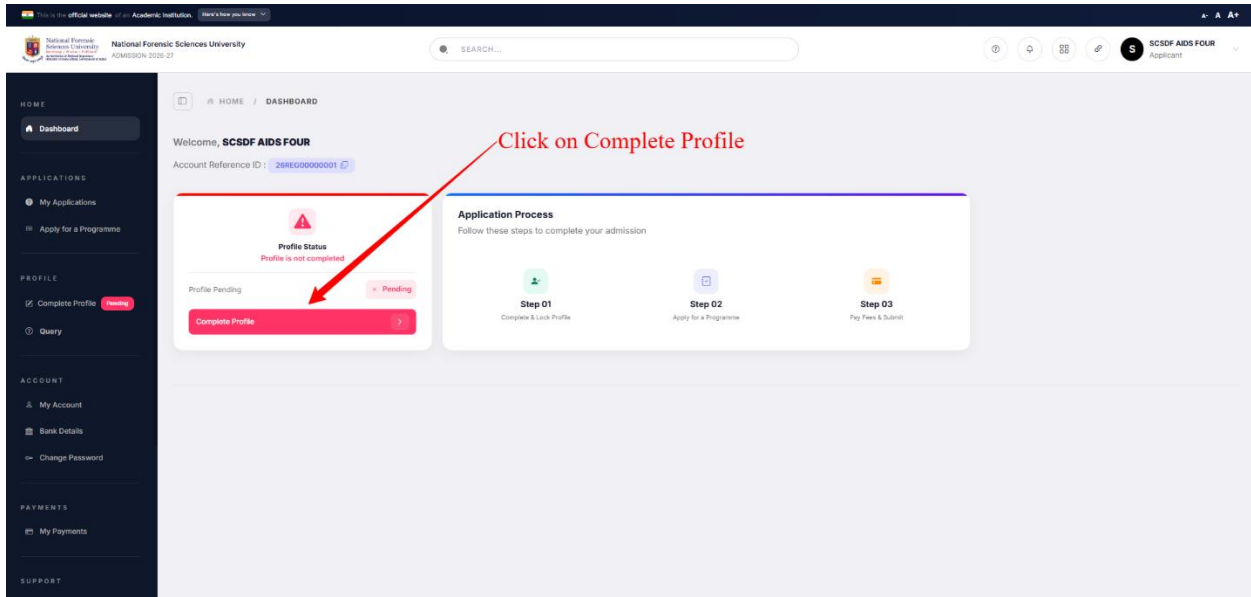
This is the official website of an Academic Institution. Here's how you know

A- A A+

National Forensic Sciences University

National Forensic Sciences University
ADMISSION 2026-27

SEARCH...

S SCSDF AIDS FOUR
Applicant

HOME
Dashboard

APPLICATIONS
My Applications
Apply for a Programme

PROFILE
Complete Profile Pending
Query

ACCOUNT
My Account
Bank Details
Change Password

PAYMENTS
My Payments

SUPPORT

HOME / DASHBOARD

Welcome, SCSDF AIDS FOUR
Account Reference ID : 26REG00000001

Click on Complete Profile

Profile Status
Profile is not completed

Profile Pending
× Pending

Complete Profile

Application Process
Follow these steps to complete your admission

Step 01
Complete & Lock Profile

Step 02
Apply for a Programme

Step 03
Pay Fees & Submit